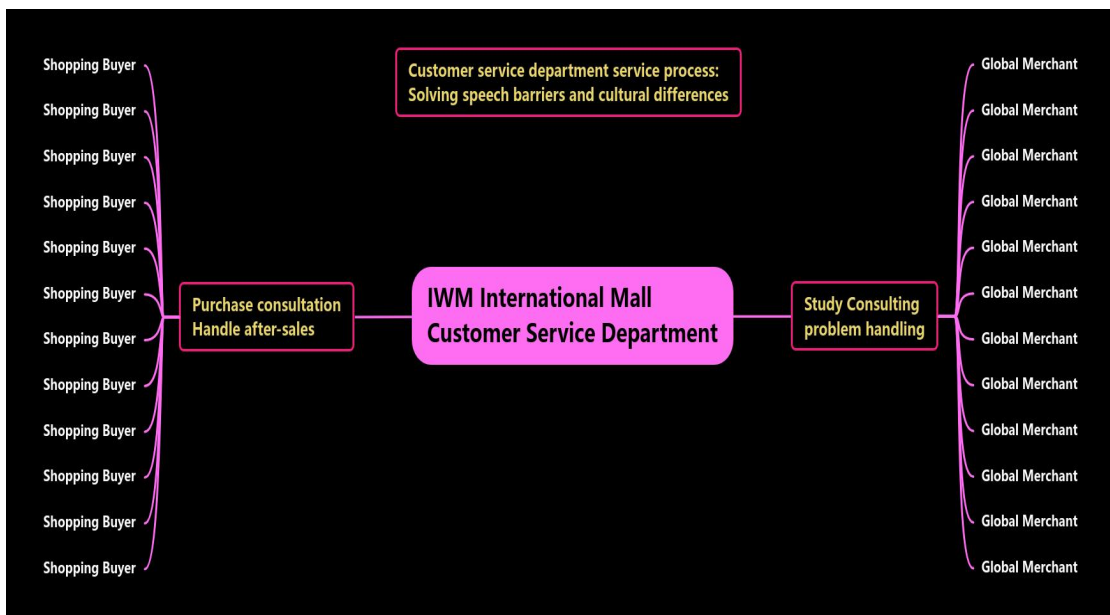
Customer service department service process:
Solving speech barriers and cultural differences

Shopping Buyer
Shopping Buyer
Shopping Buyer
Shopping Buyer
Shopping Buyer
Shopping Buyer
Shopping Buyer
Shopping Buyer
Shopping Buyer
Shopping Buyer
Shopping Buyer
Shopping Buyer

Purchase consultation
Handle after-sales

IWM International Mall
Customer Service Department

Study Consulting
problem handling

Global Merchant
Global Merchant
Global Merchant
Global Merchant
Global Merchant
Global Merchant
Global Merchant
Global Merchant
Global Merchant
Global Merchant
Global Merchant
Global Merchant